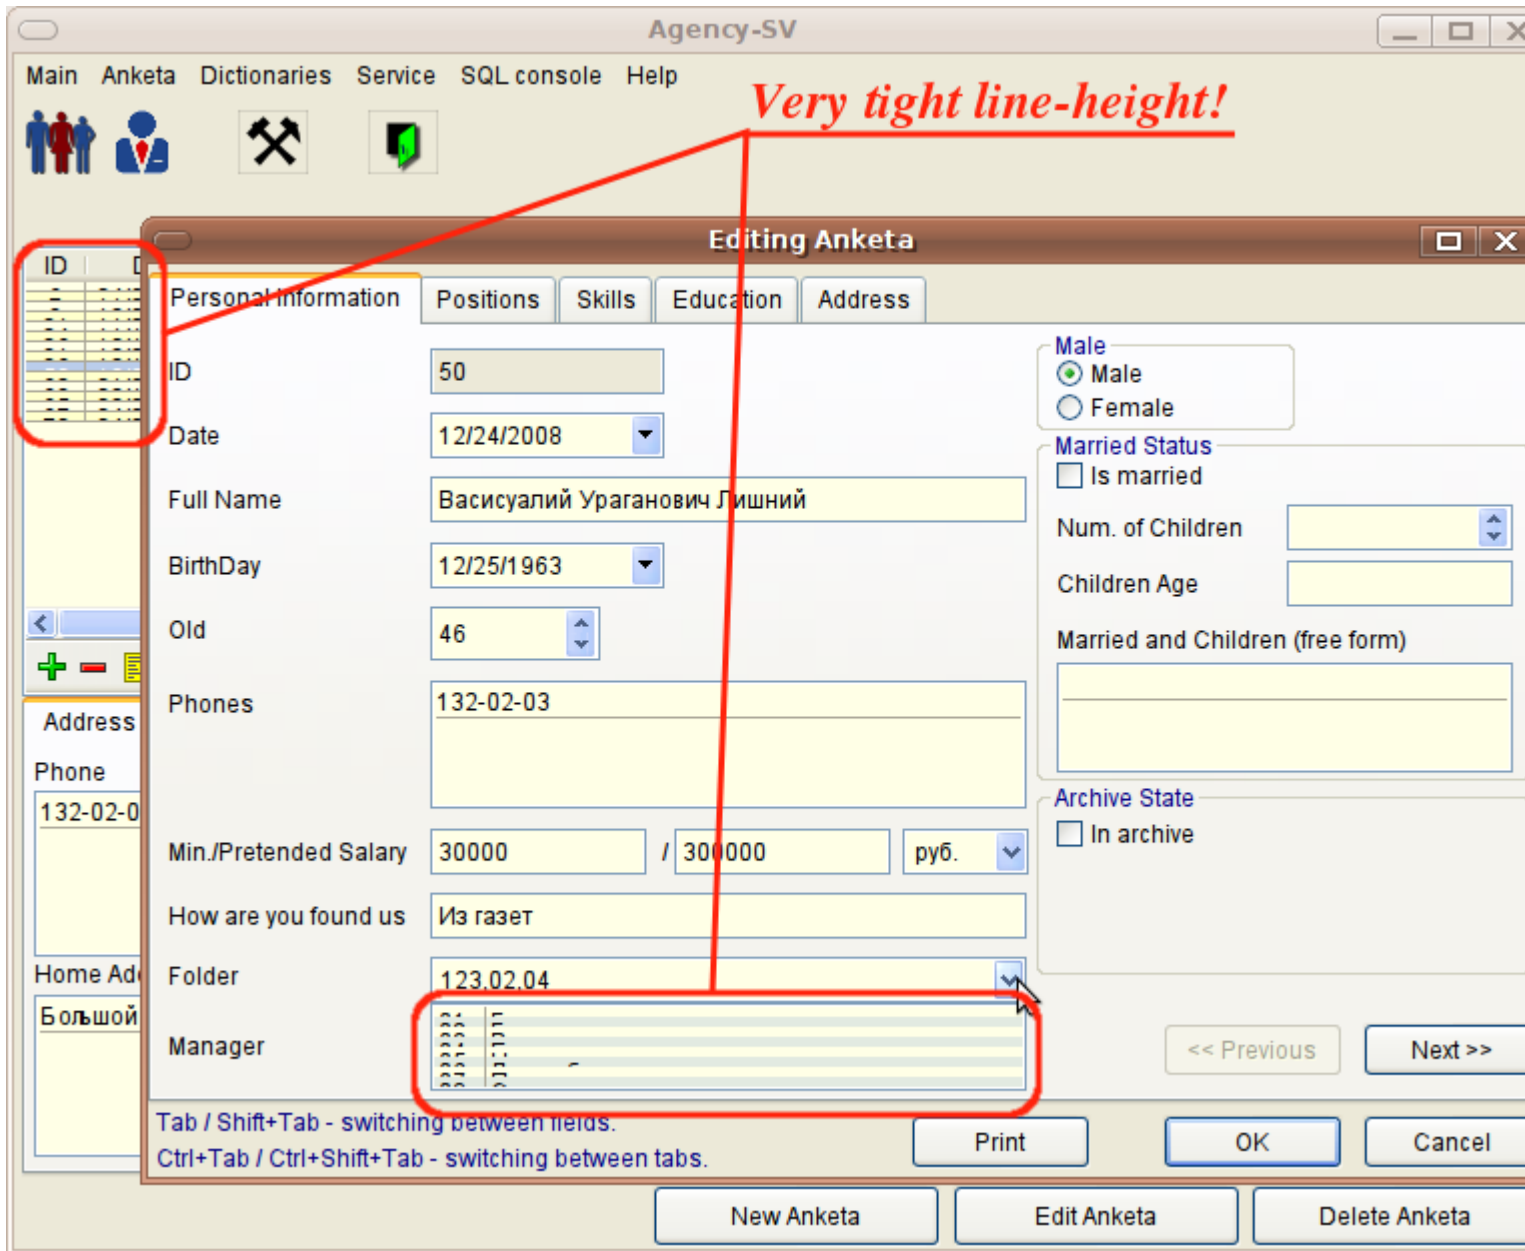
Agency-SV

Main Anketa Dictionaries Service SQL console Help

Very tight line-height!

ID

Editing Anketa

Personal information | Positions | Skills | Education | Address

ID 50

Date 12/24/2008

Full Name Васисуалий Ураганович Лишний

BirthDay 12/25/1963

Old 46

Phones 132-02-03

Min./Pretended Salary 30000 / 300000 руб.

How are you found us Из газет

Folder 123.02.04

Manager

Male
Male
Female

Married Status
Is married

Num. of Children

Children Age

Married and Children (free form)

Archive State
In archive

<< Previous Next >>

Address

Phone
132-02-0

Home Ad
Большой

Tab / Shift+Tab - switching between fields.
Ctrl+Tab / Ctrl+Shift+Tab - switching between tabs.

Print OK Cancel

New Anketa Edit Anketa Delete Anketa